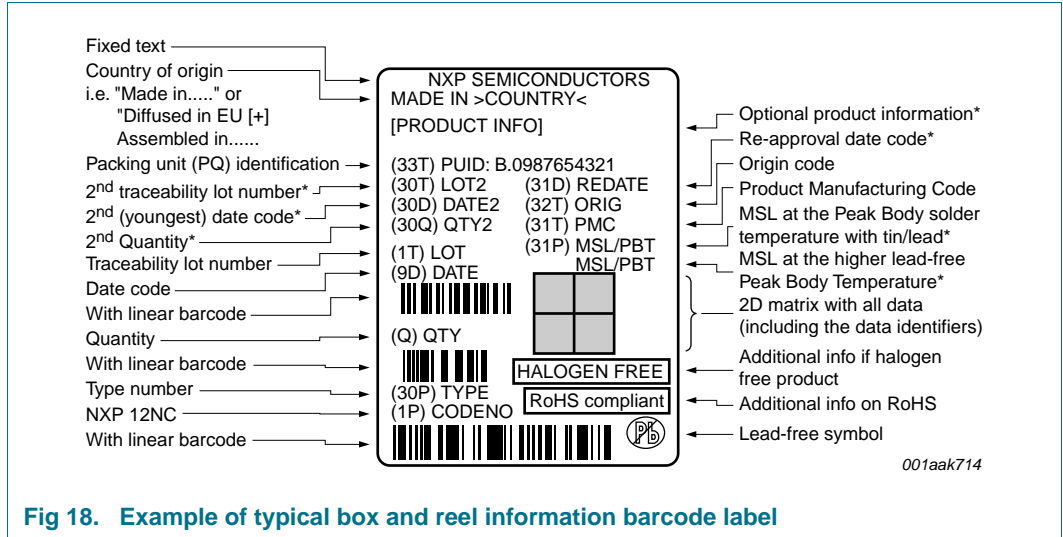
Fixed text
Country of origin
i.e. "Made in....." or
"Diffused in EU [+]
Assembled in......
Packing unit (PQ) identification
2$^{nd}$ traceability lot number*
2$^{nd}$ (youngest) date code*
2$^{nd}$ Quantity*
Traceability lot number
Date code
With linear barcode
Quantity
With linear barcode
Type number
NXP 12NC
With linear barcode

NXP SEMICONDUCTORS
MADE IN >COUNTRY<
[PRODUCT INFO]
(33T) PUID: B.0987654321
(30T) LOT2
(30D) DATE2
(30Q) QTY2
(1T) LOT
(9D) DATE
(31D) REDATE
(32T) ORIG
(31T) PMC
(31P) MSL/PBT
MSL/PBT
(Q) QTY
HALOGEN FREE
(30P) TYPE
(1P) CODENO
RoHS compliant

Optional product information*
Re-approval date code*
Origin code
Product Manufacturing Code
MSL at the Peak Body solder temperature with tin/lead*
MSL at the higher lead-free Peak Body Temperature*
2D matrix with all data (including the data identifiers)
Additional info if halogen free product
Additional info on RoHS
Lead-free symbol

001aak714

Fig 18. Example of typical box and reel information barcode label